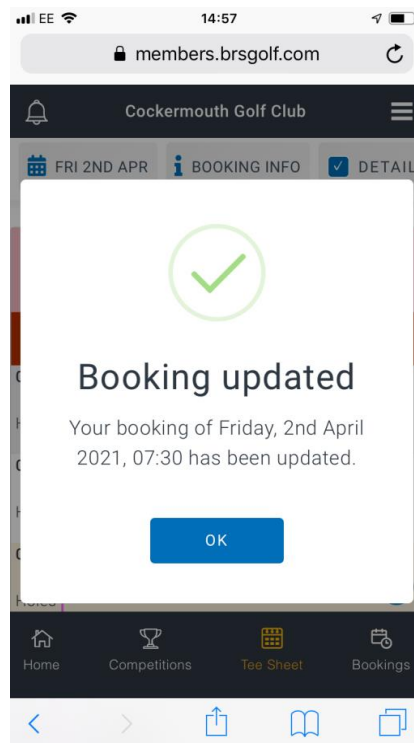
EE 14:57

members.brsgolf.com

Cockermouth Golf Club

FRI 2ND APR BOOKING INFO DETAIL

Booking updated

Your booking of Friday, 2nd April 2021, 07:30 has been updated.

OK

Holes

Home Competitions Tee Sheet Bookings